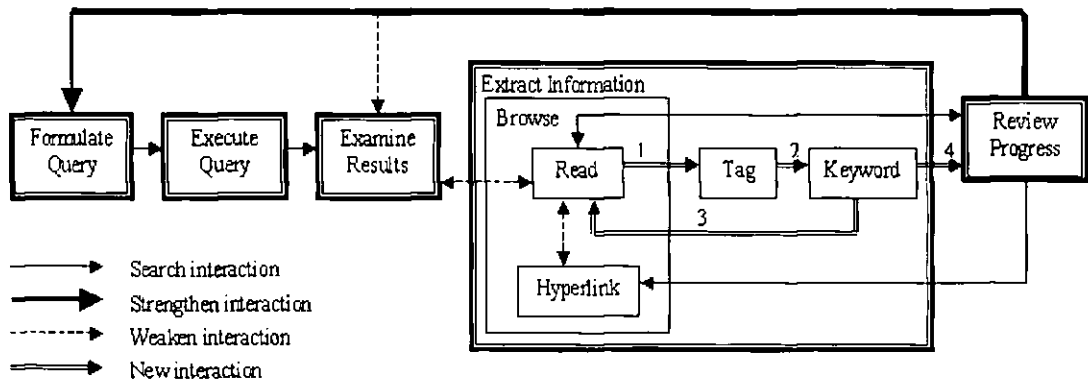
Formulate Query
Execute Query
Examine Results
Extract Information
Browse
Read
1
Tag
2
Keyword
4
Review Progress
3
Hyperlink

Search interaction
Strengthen interaction
Weaken interaction
New interaction